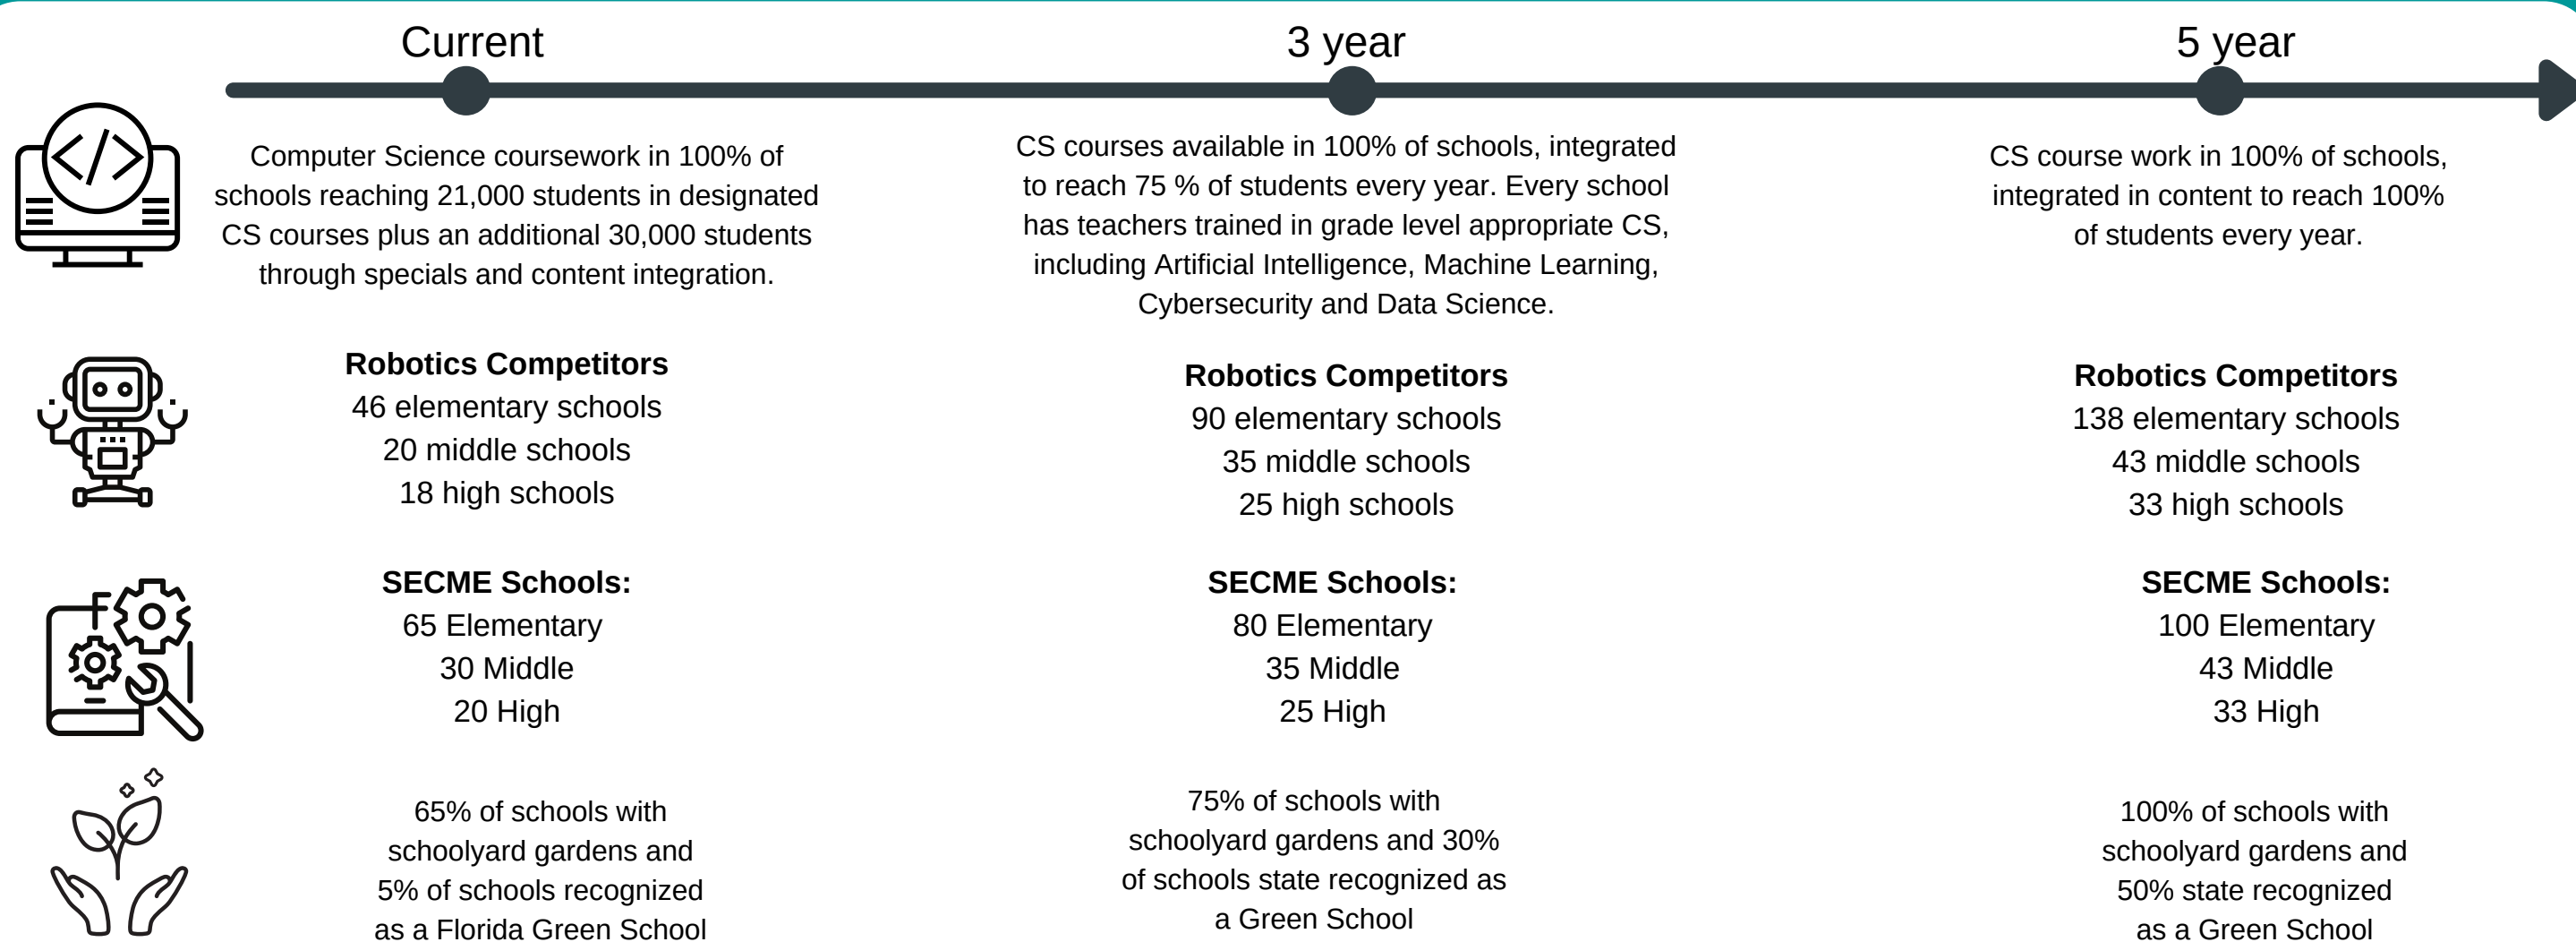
Current

3 year

5 year

Computer Science coursework in 100% of schools reaching 21,000 students in designated CS courses plus an additional 30,000 students through specials and content integration.

CS courses available in 100% of schools, integrated to reach 75 % of students every year. Every school has teachers trained in grade level appropriate CS, including Artificial Intelligence, Machine Learning, Cybersecurity and Data Science.

CS course work in 100% of schools, integrated in content to reach 100% of students every year.

**Robotics Competitors**
46 elementary schools
20 middle schools
18 high schools

**Robotics Competitors**
90 elementary schools
35 middle schools
25 high schools

**Robotics Competitors**
138 elementary schools
43 middle schools
33 high schools

**SECME Schools:**
65 Elementary
30 Middle
20 High

**SECME Schools:**
80 Elementary
35 Middle
25 High

**SECME Schools:**
100 Elementary
43 Middle
33 High

65% of schools with schoolyard gardens and 5% of schools recognized as a Florida Green School

75% of schools with schoolyard gardens and 30% of schools state recognized as a Green School

100% of schools with schoolyard gardens and 50% state recognized as a Green School